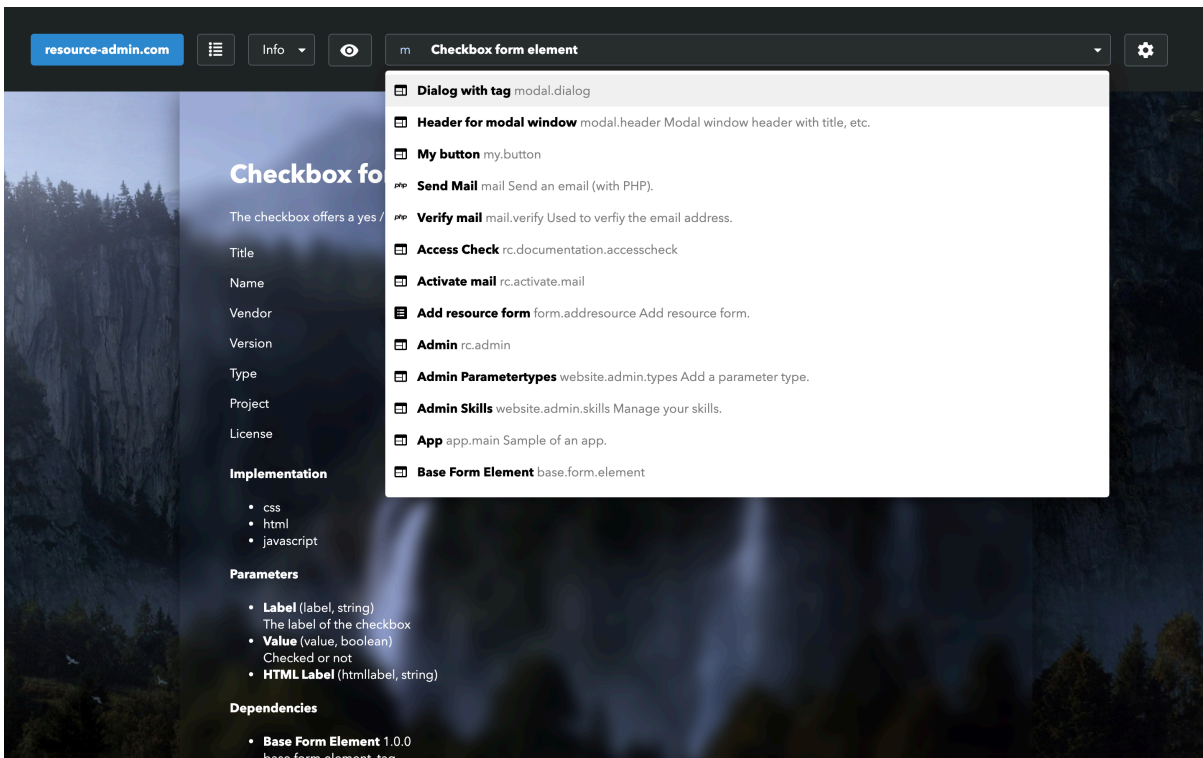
resource-admin.com

Info

m Checkbox form element

Dialog with tag modal.dialog

Header for modal window modal.header Modal window header with title, etc.

My button my.button

php Send Mail mail Send an email (with PHP).

php Verify mail mail.verify Used to verfiy the email address.

Access Check rc.documentation.accesscheck

Activate mail rc.activate.mail

Add resource form form.addresource Add resource form.

Admin rc.admin

Admin Parametertypes website.admin.types Add a parameter type.

Admin Skills website.admin.skills Manage your skills.

App app.main Sample of an app.

Base Form Element base.form.element

Checkbox fo

The checkbox offers a yes /

Title

Name

Vendor

Version

Type

Project

License

Implementation

- css
- html
- javascript

Parameters

- Label (label, string)
The label of the checkbox
- Value (value, boolean)
Checked or not
- HTML Label (htmllabel, string)

Dependencies

- Base Form Element 1.0.0
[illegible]